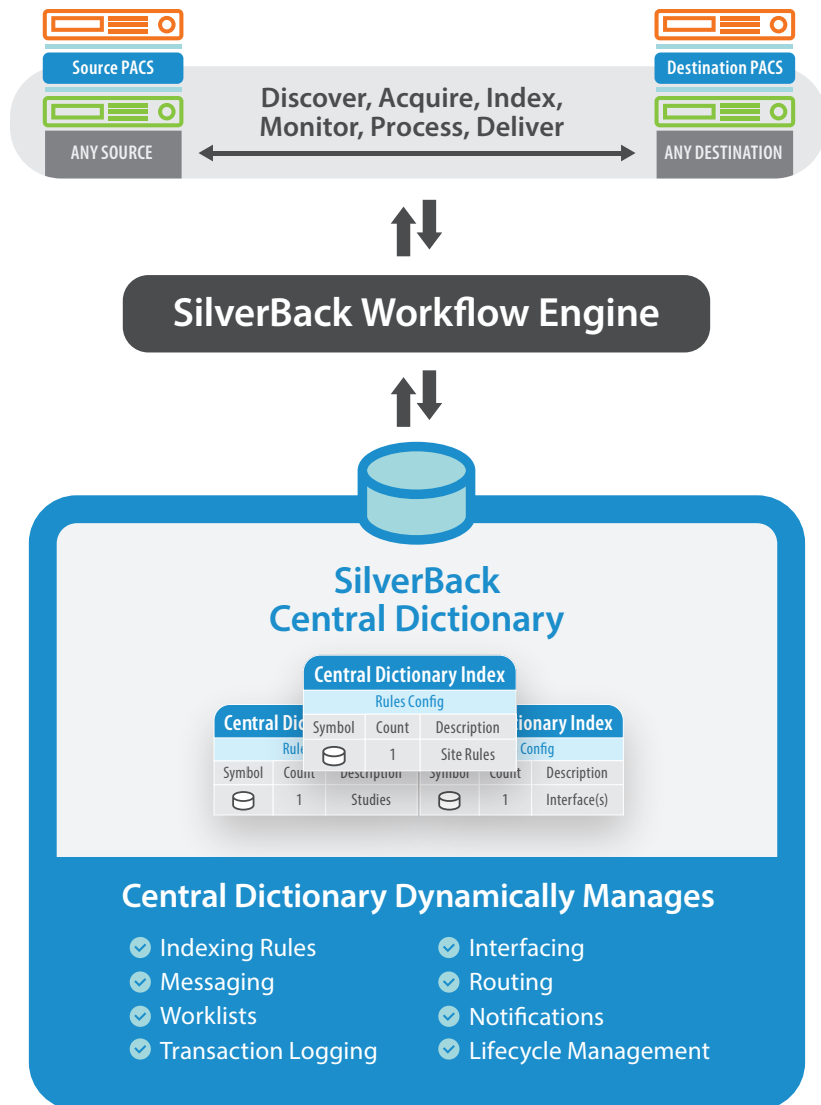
Source PACS

ANY SOURCE

Discover, Acquire, Index, Monitor, Process, Deliver

Destination PACS

ANY DESTINATION

SilverBack Workflow Engine

SilverBack Central Dictionary

Central Dictionary Index

Rules Config

| Symbol | Count | Description |
|---|---|---|
| | 1 | Site Rules |

Central Dic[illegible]

Rule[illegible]

| Symbol | Count | Description |
|---|---|---|
| | 1 | Studies |

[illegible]ionary Index

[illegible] Config

| Symbol | Count | Description |
|---|---|---|
| | 1 | Interface(s) |

Central Dictionary Dynamically Manages

Indexing Rules
Messaging
Worklists
Transaction Logging

Interfacing
Routing
Notifications
Lifecycle Management